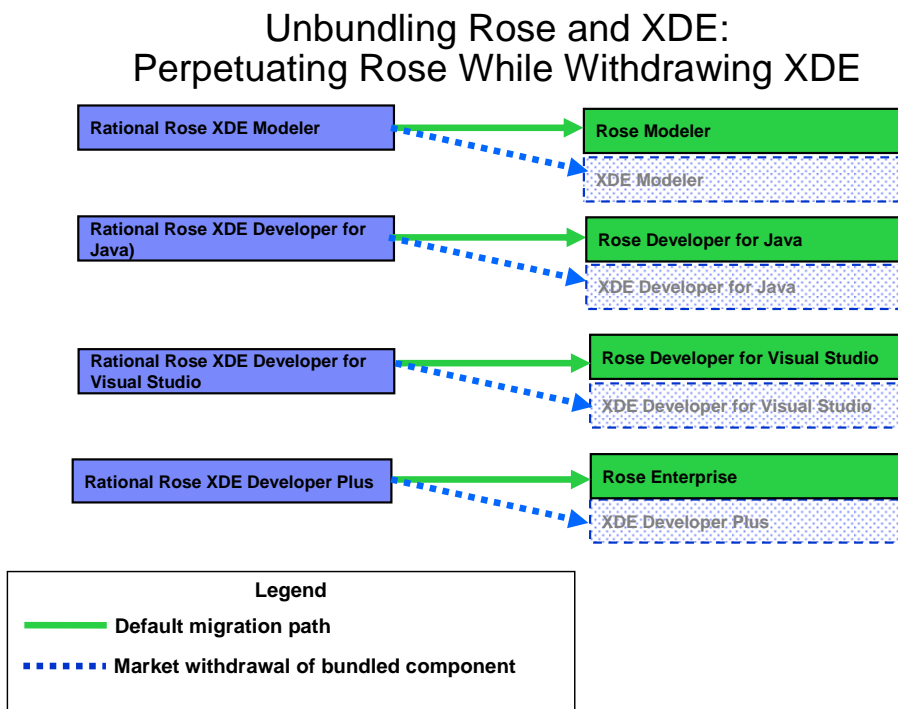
Unbundling Rose and XDE:
Perpetuating Rose While Withdrawing XDE

Rational Rose XDE Modeler

Rose Modeler

XDE Modeler

Rational Rose XDE Developer for Java)

Rose Developer for Java

XDE Developer for Java

Rational Rose XDE Developer for Visual Studio

Rose Developer for Visual Studio

XDE Developer for Visual Studio

Rational Rose XDE Developer Plus

Rose Enterprise

XDE Developer Plus

Legend

Default migration path

Market withdrawal of bundled component